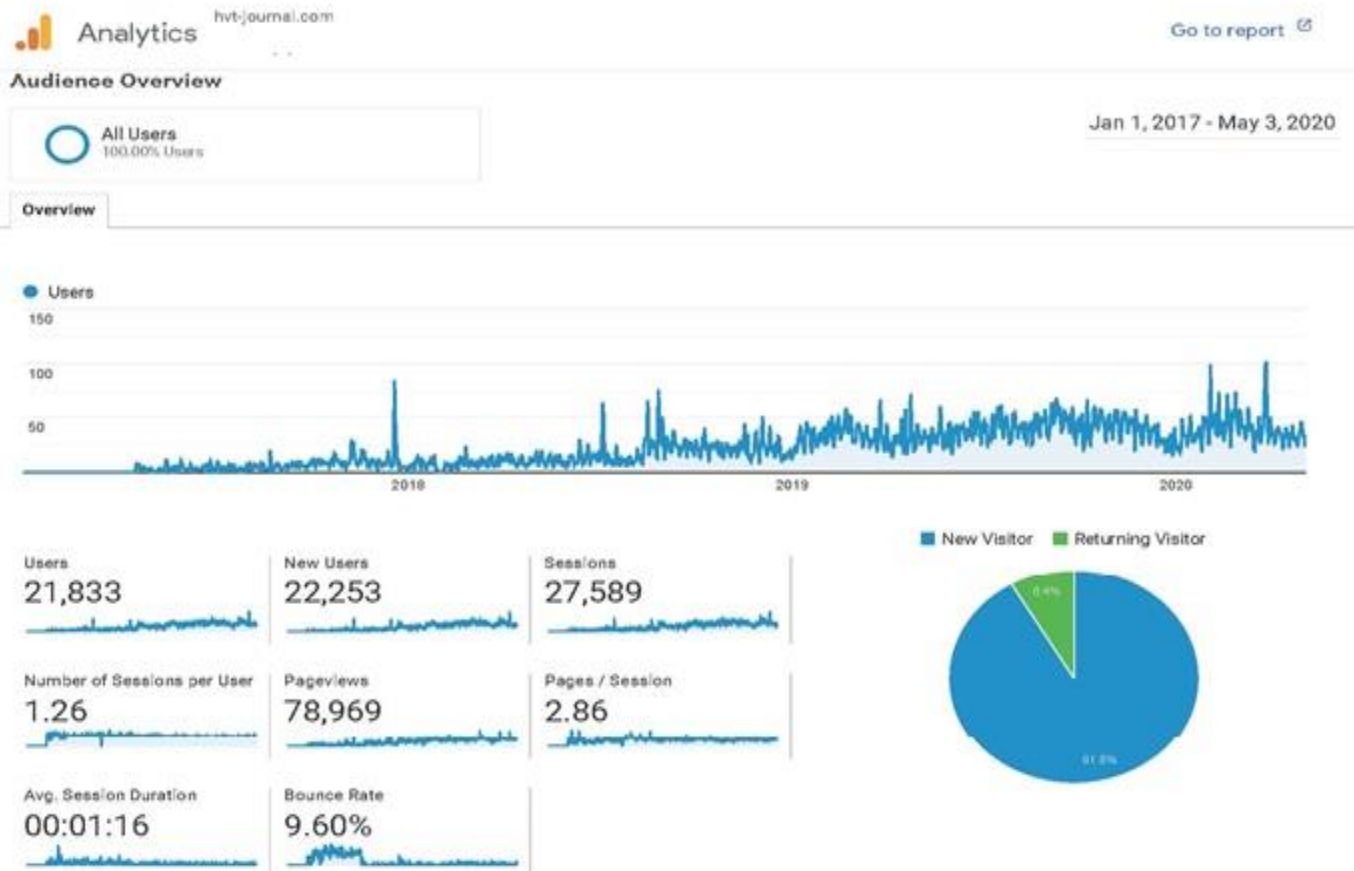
Analytics hvt-journal.com

Go to report

Audience Overview

All Users
100.00% Users

Jan 1, 2017 - May 3, 2020

Overview

Users
150
100
50
2018
2019
2020

New Visitor Returning Visitor

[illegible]

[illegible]

Users
21,833

New Users
22,253

Sessions
27,589

Number of Sessions per User
1.26

Pageviews
78,969

Pages / Session
2.86

Avg. Session Duration
00:01:16

Bounce Rate
9.60%